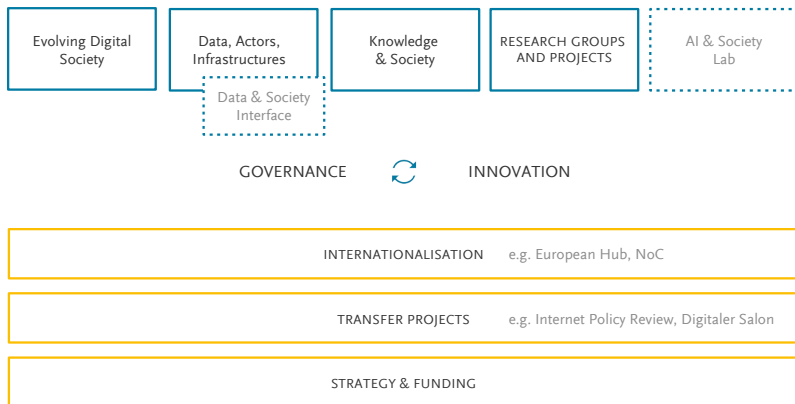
Evolving Digital Society

Data, Actors, Infrastructures

Data & Society Interface

Knowledge & Society

RESEARCH GROUPS AND PROJECTS

AI & Society Lab

GOVERNANCE

INNOVATION

INTERNATIONALISATION e.g. European Hub, NoC

TRANSFER PROJECTS e.g. Internet Policy Review, Digitaler Salon

STRATEGY & FUNDING